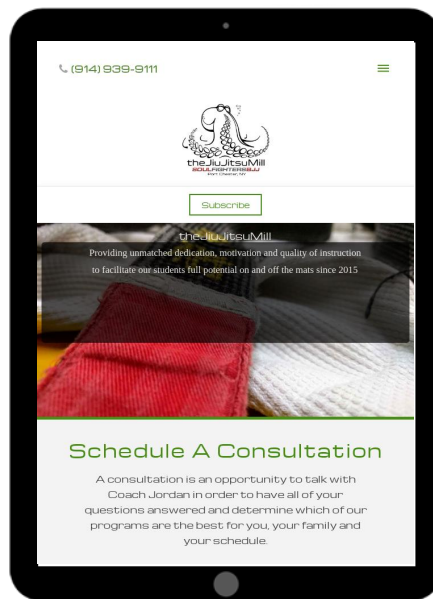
(914) 939-9111

theJiuJitsuMill
SOULFIGHTERSBJJ
Port Chester, NY

Subscribe

theJiuJitsuMill
Providing unmatched dedication, motivation and quality of instruction to facilitate our students full potential on and off the mats since 2015

Schedule A Consultation

A consultation is an opportunity to talk with Coach Jordan in order to have all of your questions answered and determine which of our programs are the best for you, your family and your schedule.